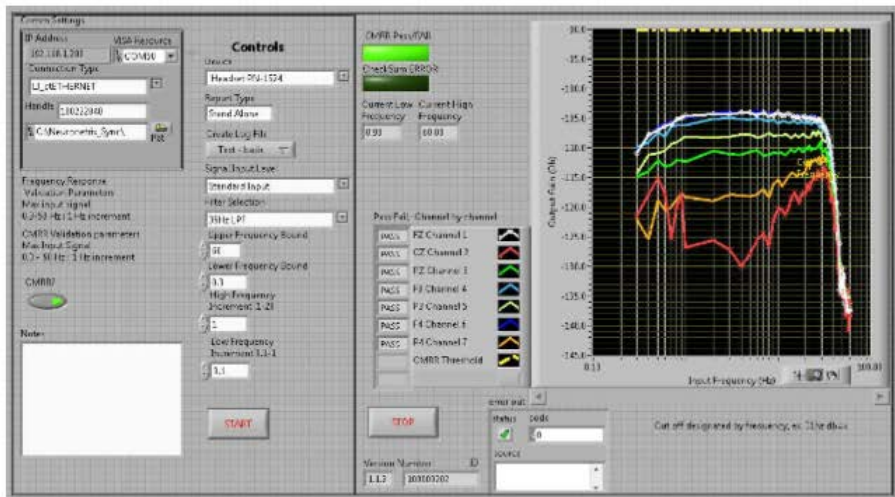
Comm Settings

IP Address
192.168.1.200

VISA Resource
COM30

Connection Type
LJ_ctETHERNET

Handle
100222040

C:\Neuronetrix_Sync\

Frequency Response
Validation Parameters
Max input signal
0.2-50 Hz : 1 Hz increment

CMRR Validation parameters
Max Input Signal
0.2 - 50 Hz : 1 Hz increment

CMRR

Notes

Controls

Device
Headset RN-1524

Report Type
Stand Alone

Create Log File
Text - basic

Signal Input Level
Standard Input

Filter Selection
35Hz LPF

Upper Frequency Bound
60

Lower Frequency Bound
0.3

High Frequency Increment 1-20
1

Low Frequency Increment 0.1-1
0.1

START

CMRR Pass/Fail

CheckSum ERROR

Current Low Frequency
0.93

Current High Frequency
60.00

Pass Fail - Channel by channel

| | |
|---|---|
| PASS | FZ Channel 1 |
| PASS | CZ Channel 2 |
| PASS | FZ Channel 3 |
| PASS | F3 Channel 4 |
| PASS | F3 Channel 5 |
| PASS | F4 Channel 6 |
| PASS | F4 Channel 7 |
| | CMRR Threshold |

STOP

Version Number
1.1.2

ID
100100202

error out
status
code
0
source

Output Gain (%)
-10.0
-15.0
-110.0
-115.0
-120.0
-125.0
-120.0
-125.0
-130.0
-135.0
-140.0
-145.0

Input Frequency (Hz)
0.13
60.00

Cut off designated by frequency, ex: 31hz dbx